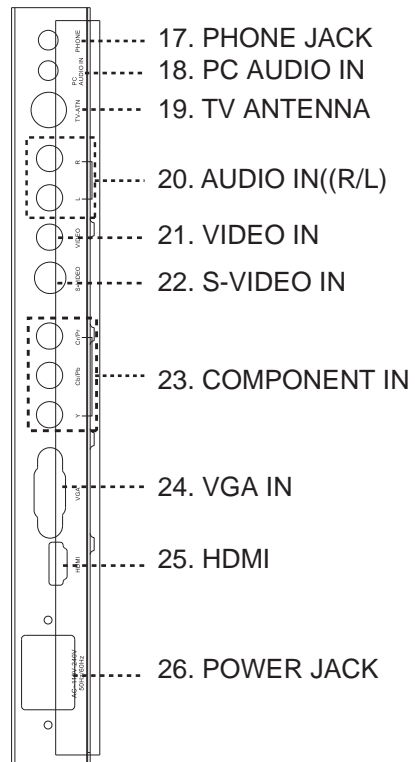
PHONE
PC AUDIO IN
TV-ATN
R
L
VIDEO
S-VIDEO
Cr/Pr
Cb/Pb
Y
VGA
HDMI
AC~100V-240V 50/60Hz

17. PHONE JACK
18. PC AUDIO IN
19. TV ANTENNA
20. AUDIO IN((R/L)
21. VIDEO IN
22. S-VIDEO IN
23. COMPONENT IN
24. VGA IN
25. HDMI
26. POWER JACK